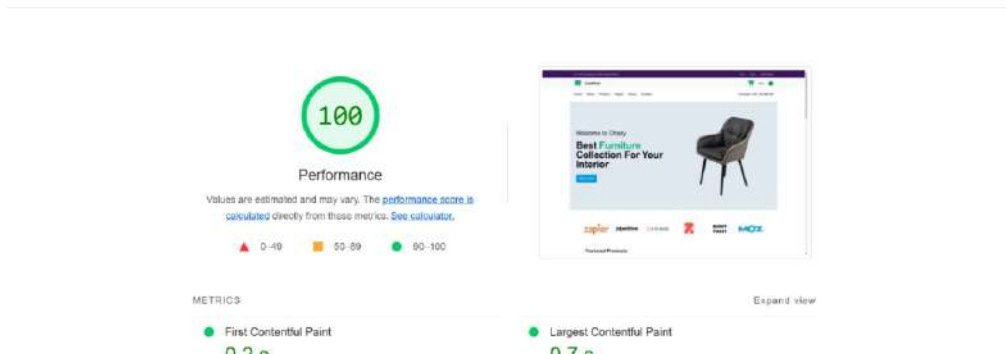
100

Performance

Values are estimated and may vary. The performance score is calculated directly from these metrics. See calculator.

0–49 50–89 90–100

Welcome to Chairy

Best Furniture Collection For Your Interior

zapier

MOZ

METRICS

Expand view

First Contentful Paint

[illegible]

Largest Contentful Paint

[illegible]